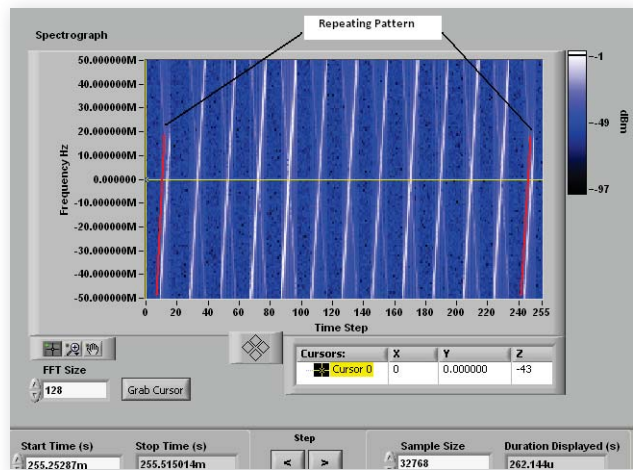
Repeating Pattern

Spectrograph

50.000000M
40.000000M
30.000000M
20.000000M
10.000000M
0.000000
-10.000000M
-20.000000M
-30.000000M
-40.000000M
-50.000000M

Frequency Hz

0 20 40 60 80 100 120 140 160 180 200 220 240 255

Time Step

-1
-49
-97

dBm

FFT Size
128
Grab Cursor

| Cursors: | X | Y | Z |
|---|---|---|---|
| Cursor 0 | 0 | 0.000000 | -43 |

Start Time (s)
255.25287m

Stop Time (s)
255.515014m

Step
<
>

Sample Size
32768

Duration Displayed (s)
262.144u